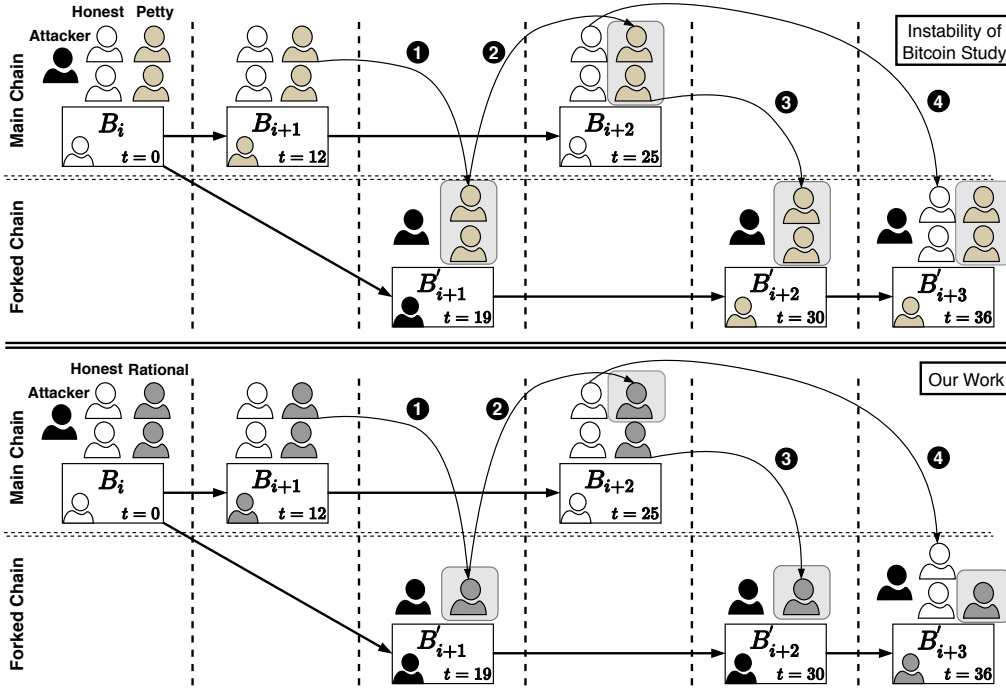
Honest Petty

Attacker

Instability of Bitcoin Study

Main Chain

Forked Chain

❶ ❷ ❸ ❹

$B_i$ $t = 0$

$B_{i+1}$ $t = 12$

$B_{i+2}$ $t = 25$

$B'_{i+1}$ $t = 19$

$B'_{i+2}$ $t = 30$

$B'_{i+3}$ $t = 36$

Honest Rational

Attacker

Our Work

Main Chain

Forked Chain

❶ ❷ ❸ ❹

$B_i$ $t = 0$

$B_{i+1}$ $t = 12$

$B_{i+2}$ $t = 25$

$B'_{i+1}$ $t = 19$

$B'_{i+2}$ $t = 30$

$B'_{i+3}$ $t = 36$